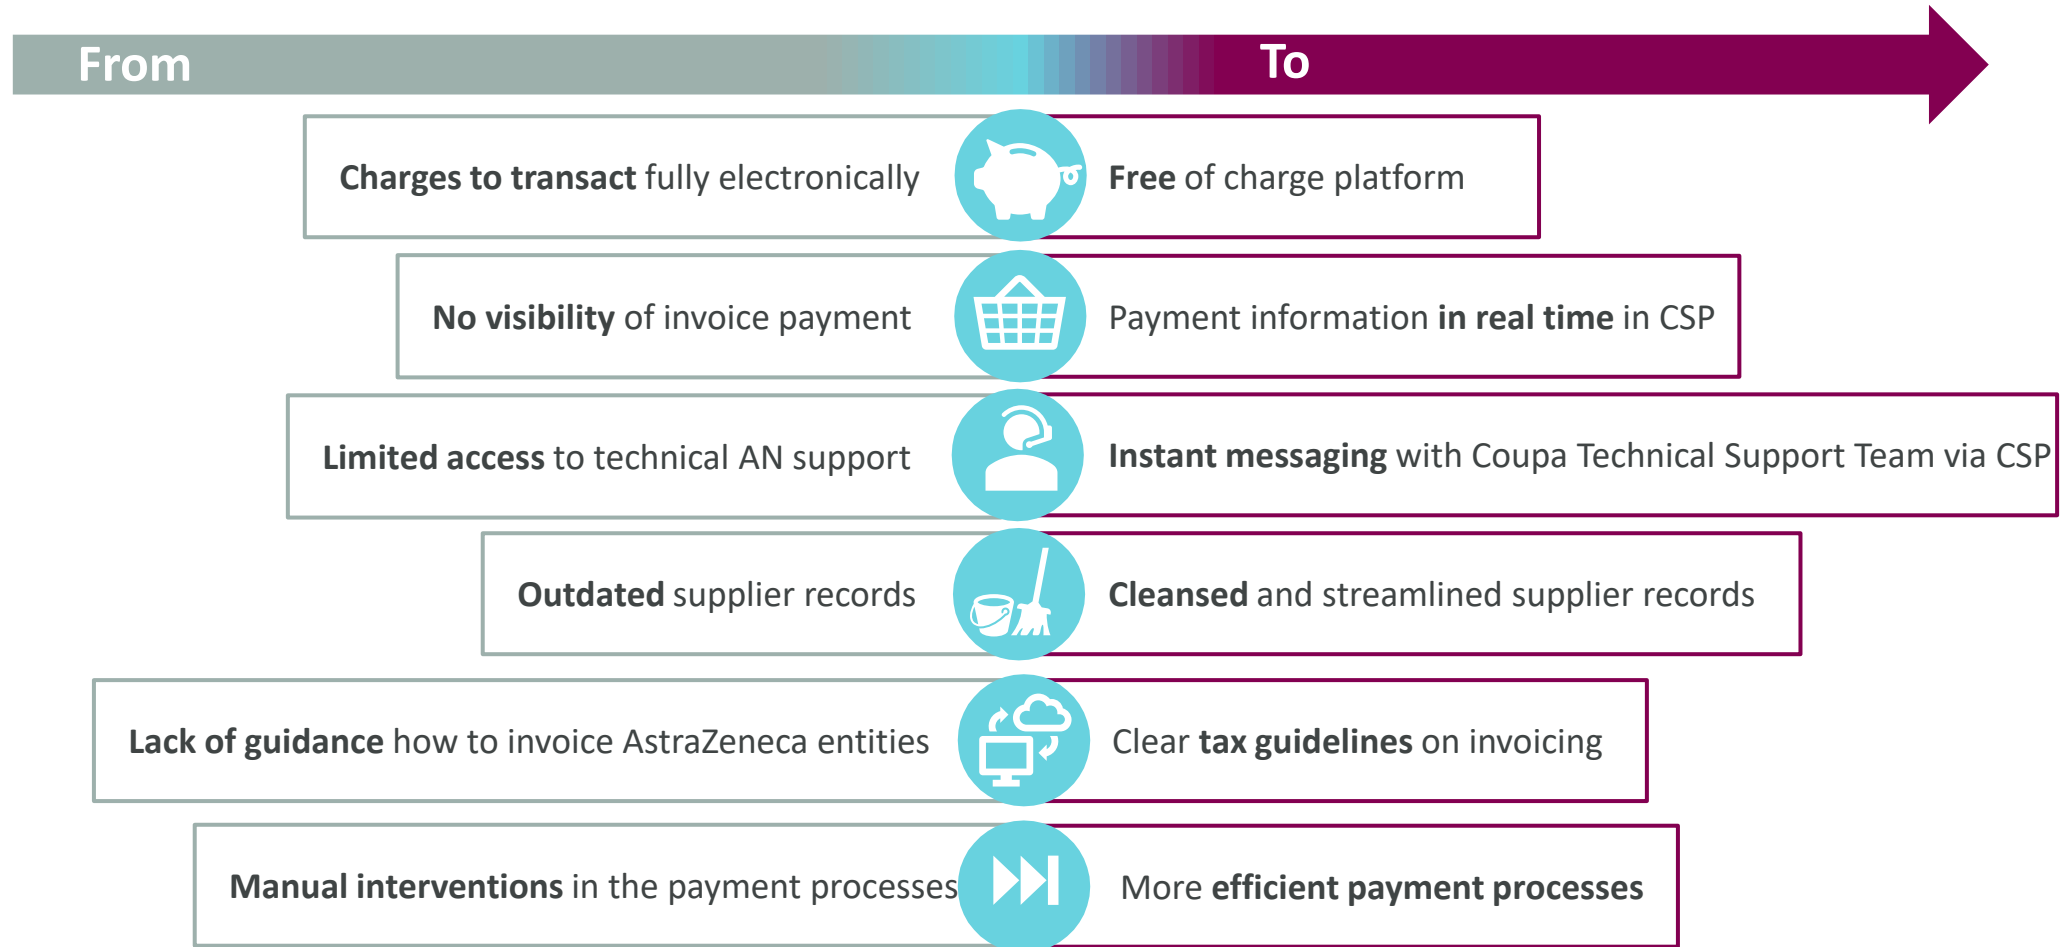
From

To

Charges to transact fully electronically

Free of charge platform

No visibility of invoice payment

Payment information in real time in CSP

Limited access to technical AN support

Instant messaging with Coupa Technical Support Team via CSP

Outdated supplier records

Cleansed and streamlined supplier records

Lack of guidance how to invoice AstraZeneca entities

Clear tax guidelines on invoicing

Manual interventions in the payment processes

More efficient payment processes